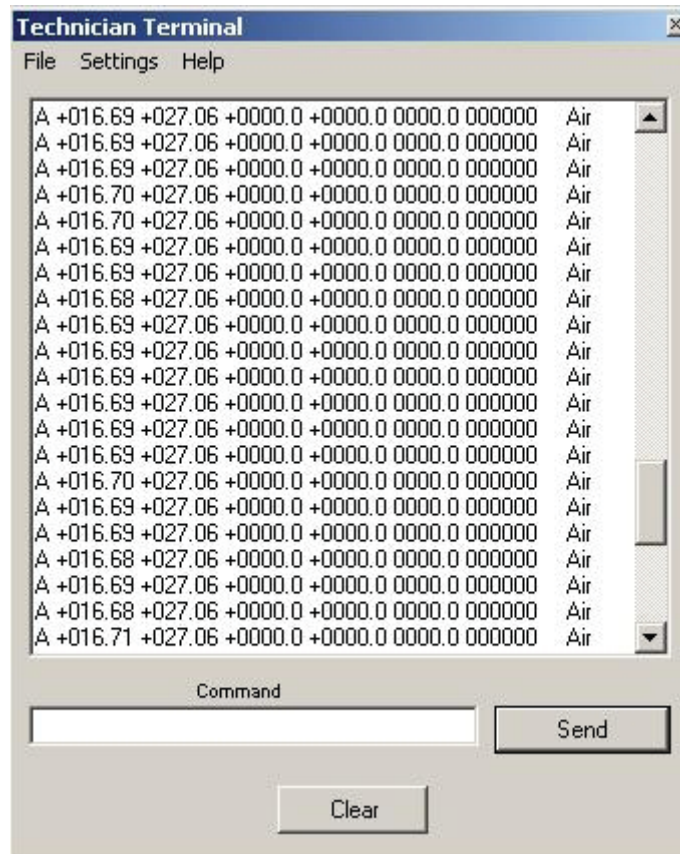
Technician Terminal

File Settings Help

A +016.69 +027.06 +0000.0 +0000.0 0000.0 000000 Air
A +016.69 +027.06 +0000.0 +0000.0 0000.0 000000 Air
A +016.69 +027.06 +0000.0 +0000.0 0000.0 000000 Air
A +016.70 +027.06 +0000.0 +0000.0 0000.0 000000 Air
A +016.70 +027.06 +0000.0 +0000.0 0000.0 000000 Air
A +016.69 +027.06 +0000.0 +0000.0 0000.0 000000 Air
A +016.69 +027.06 +0000.0 +0000.0 0000.0 000000 Air
A +016.68 +027.06 +0000.0 +0000.0 0000.0 000000 Air
A +016.69 +027.06 +0000.0 +0000.0 0000.0 000000 Air
A +016.69 +027.06 +0000.0 +0000.0 0000.0 000000 Air
A +016.69 +027.06 +0000.0 +0000.0 0000.0 000000 Air
A +016.69 +027.06 +0000.0 +0000.0 0000.0 000000 Air
A +016.69 +027.06 +0000.0 +0000.0 0000.0 000000 Air
A +016.69 +027.06 +0000.0 +0000.0 0000.0 000000 Air
A +016.70 +027.06 +0000.0 +0000.0 0000.0 000000 Air
A +016.69 +027.06 +0000.0 +0000.0 0000.0 000000 Air
A +016.69 +027.06 +0000.0 +0000.0 0000.0 000000 Air
A +016.68 +027.06 +0000.0 +0000.0 0000.0 000000 Air
A +016.69 +027.06 +0000.0 +0000.0 0000.0 000000 Air
A +016.68 +027.06 +0000.0 +0000.0 0000.0 000000 Air
A +016.71 +027.06 +0000.0 +0000.0 0000.0 000000 Air

Command

Send

Clear